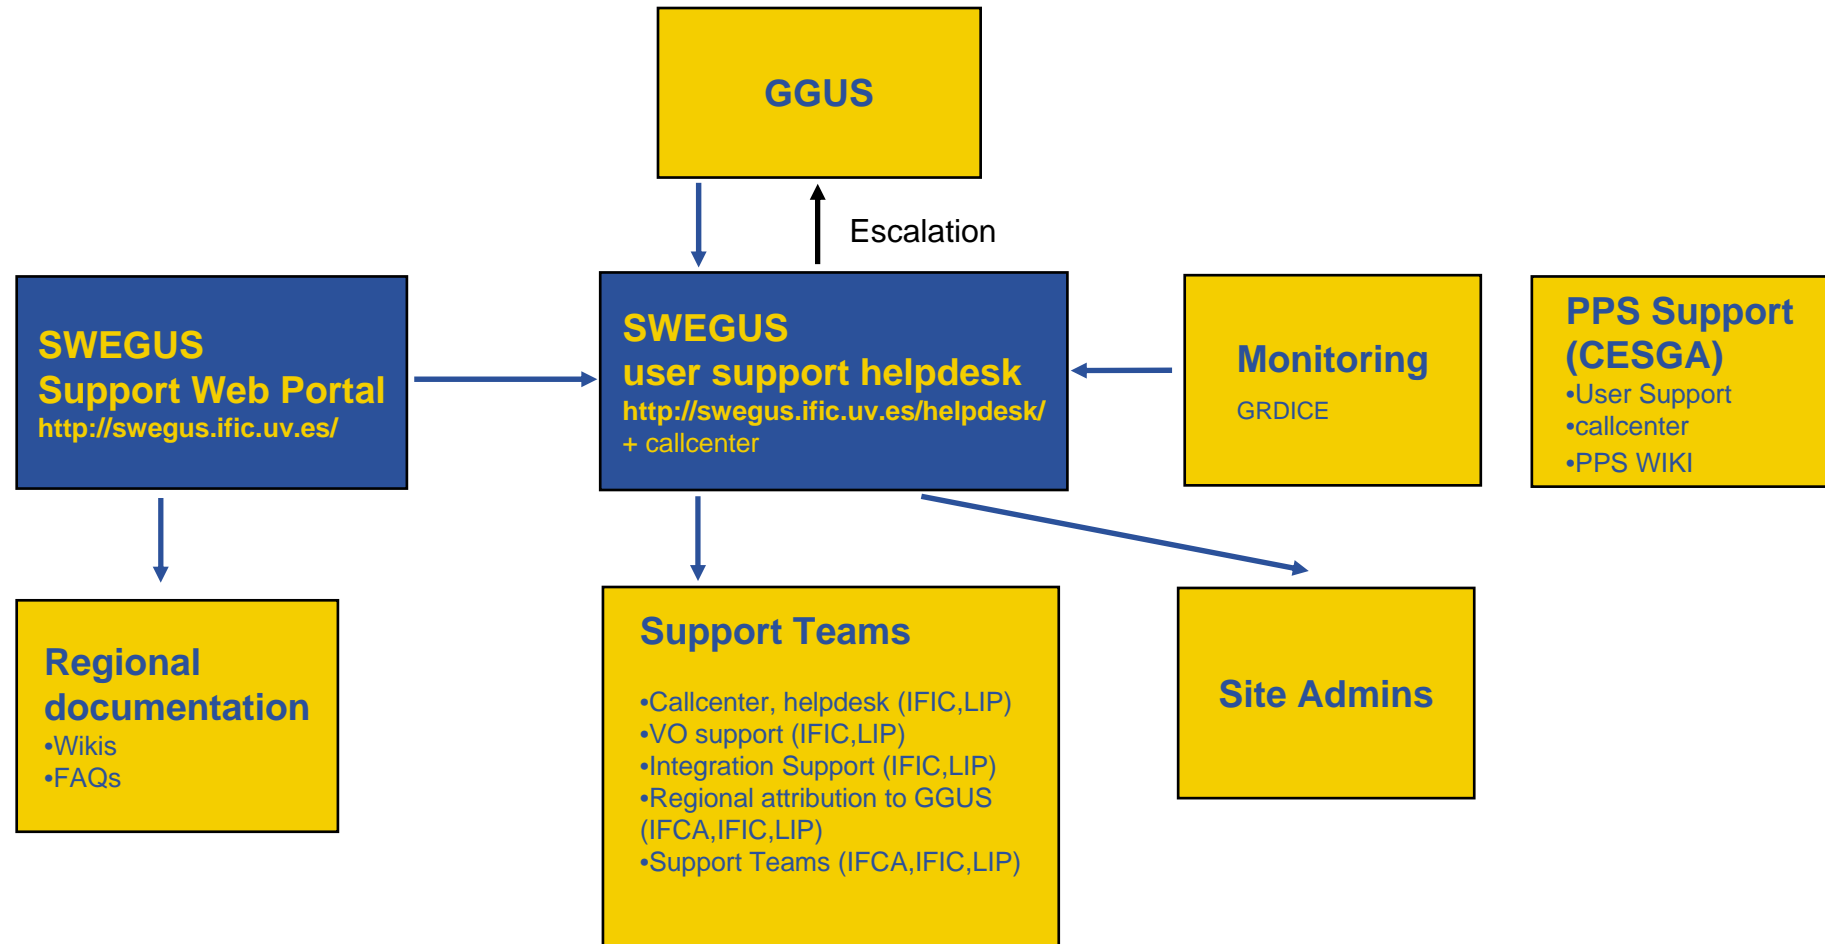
GGUS

Escalation

SWEGUS
Support Web Portal
http://swegus.ific.uv.es/

SWEGUS
user support helpdesk
http://swegus.ific.uv.es/helpdesk/
+ callcenter

Monitoring
GRDICE

PPS Support (CESGA)
•User Support
•callcenter
•PPS WIKI

Regional documentation
•Wikis
•FAQs

Support Teams

•Callcenter, helpdesk (IFIC,LIP)
•VO support (IFIC,LIP)
•Integration Support (IFIC,LIP)
•Regional attribution to GGUS (IFCA,IFIC,LIP)
•Support Teams (IFCA,IFIC,LIP)

Site Admins